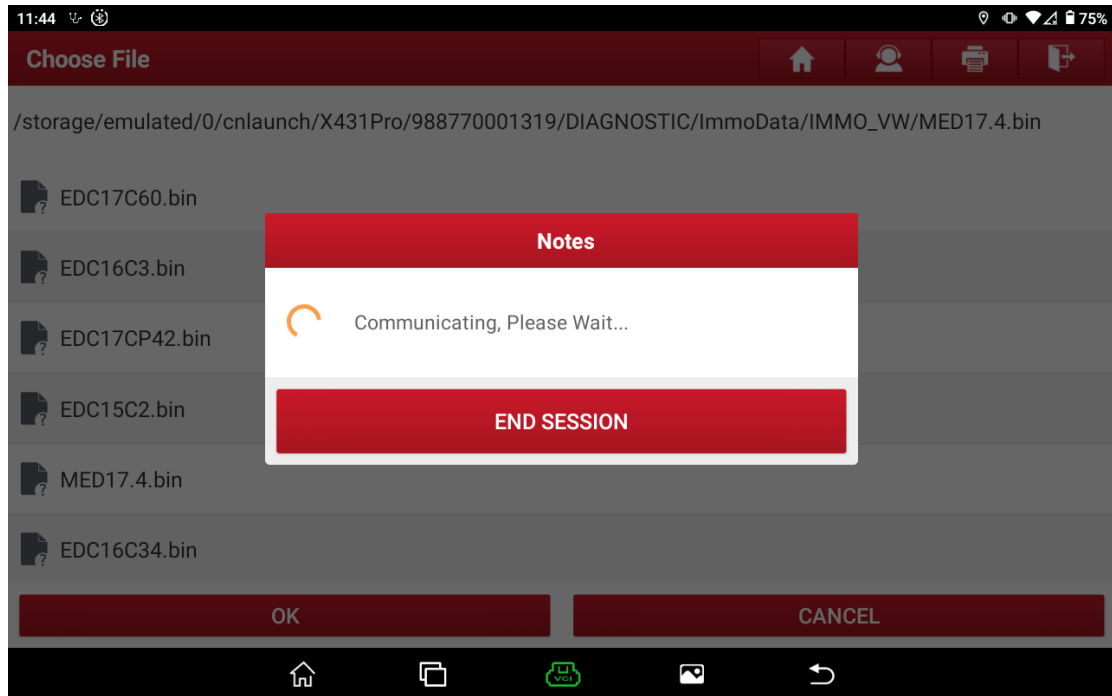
11:44

75%

Choose File

/storage/emulated/0/cnlaunch/X431Pro/988770001319/DIAGNOSTIC/ImmoData/IMMO_VW/MED17.4.bin

EDC17C60.bin

EDC16C3.bin

EDC17CP42.bin

EDC15C2.bin

MED17.4.bin

EDC16C34.bin

Notes

Communicating, Please Wait...

END SESSION

OK

CANCEL

VCI